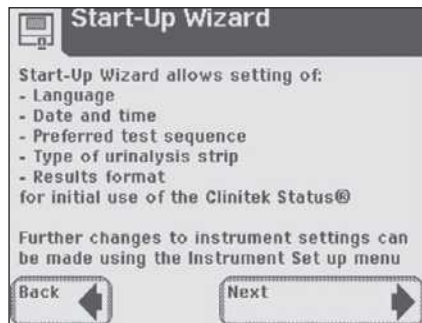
Start-Up Wizard

Start-Up Wizard allows setting of:
- Language
- Date and time
- Preferred test sequence
- Type of urinalysis strip
- Results format
for initial use of the Clinitek Status®

Further changes to instrument settings can be made using the Instrument Set up menu

Back

Next